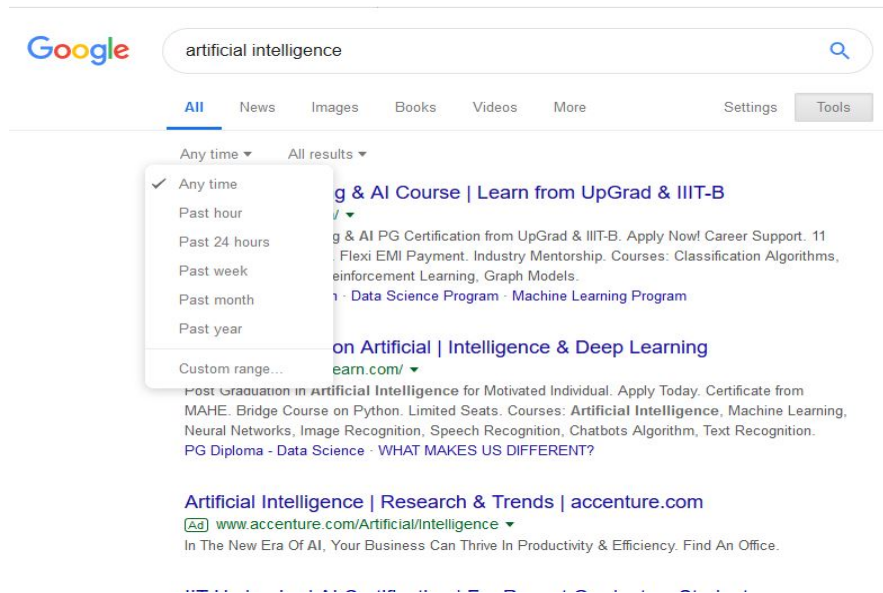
Google

artificial intelligence

All News Images Books Videos More Settings Tools

Any time ▾ All results ▾

✓ Any time
Past hour
Past 24 hours
Past week
Past month
Past year
Custom range...

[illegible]g & AI Course | Learn from UpGrad & IIIT-B
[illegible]/ ▾
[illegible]g & AI PG Certification from UpGrad & IIIT-B. Apply Now! Career Support. 11 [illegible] Flexi EMI Payment. Industry Mentorship. Courses: Classification Algorithms, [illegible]einforcement Learning, Graph Models.
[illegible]n · Data Science Program · Machine Learning Program

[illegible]on Artificial | Intelligence & Deep Learning
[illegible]earn.com/ ▾
Post Graduation in Artificial Intelligence for Motivated Individual. Apply Today. Certificate from MAHE. Bridge Course on Python. Limited Seats. Courses: Artificial Intelligence, Machine Learning, Neural Networks, Image Recognition, Speech Recognition, Chatbots Algorithm, Text Recognition.
PG Diploma - Data Science · WHAT MAKES US DIFFERENT?

Artificial Intelligence | Research & Trends | accenture.com
Ad www.accenture.com/Artificial/Intelligence ▾
In The New Era Of AI, Your Business Can Thrive In Productivity & Efficiency. Find An Office.

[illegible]